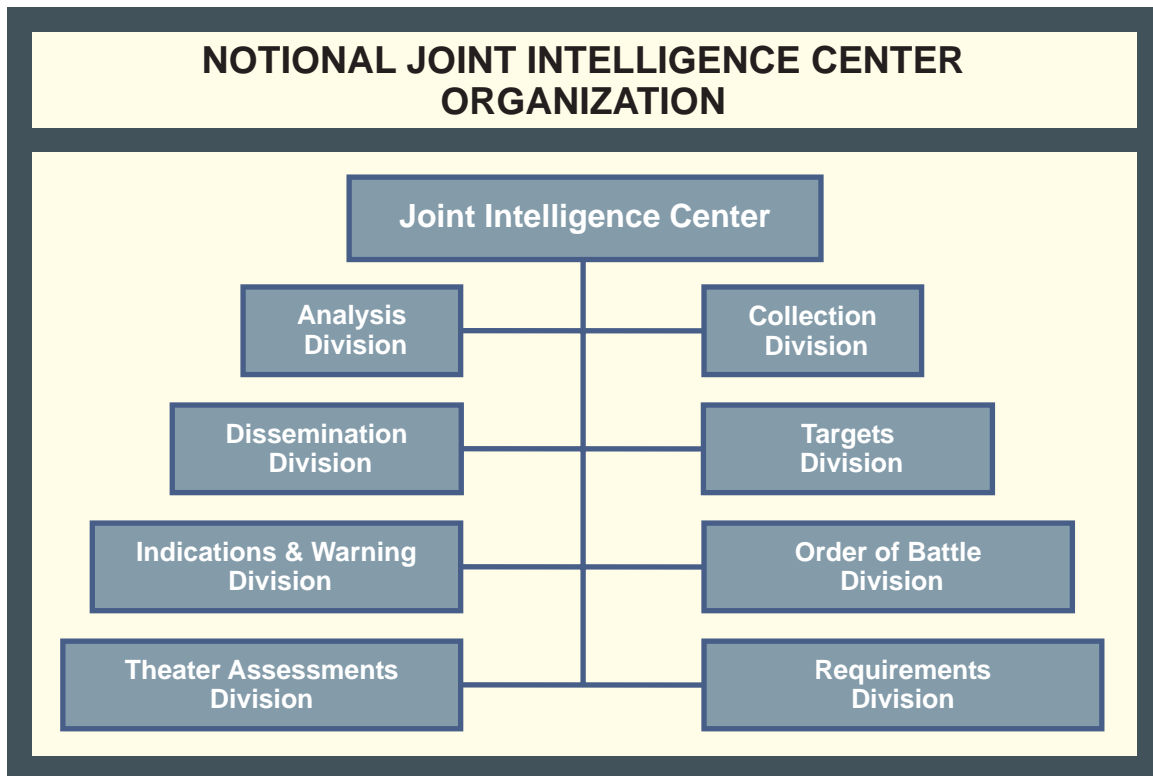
NOTIONAL JOINT INTELLIGENCE CENTER ORGANIZATION

Joint Intelligence Center

Analysis Division

Collection Division

Dissemination Division

Targets Division

Indications & Warning Division

Order of Battle Division

Theater Assessments Division

Requirements Division